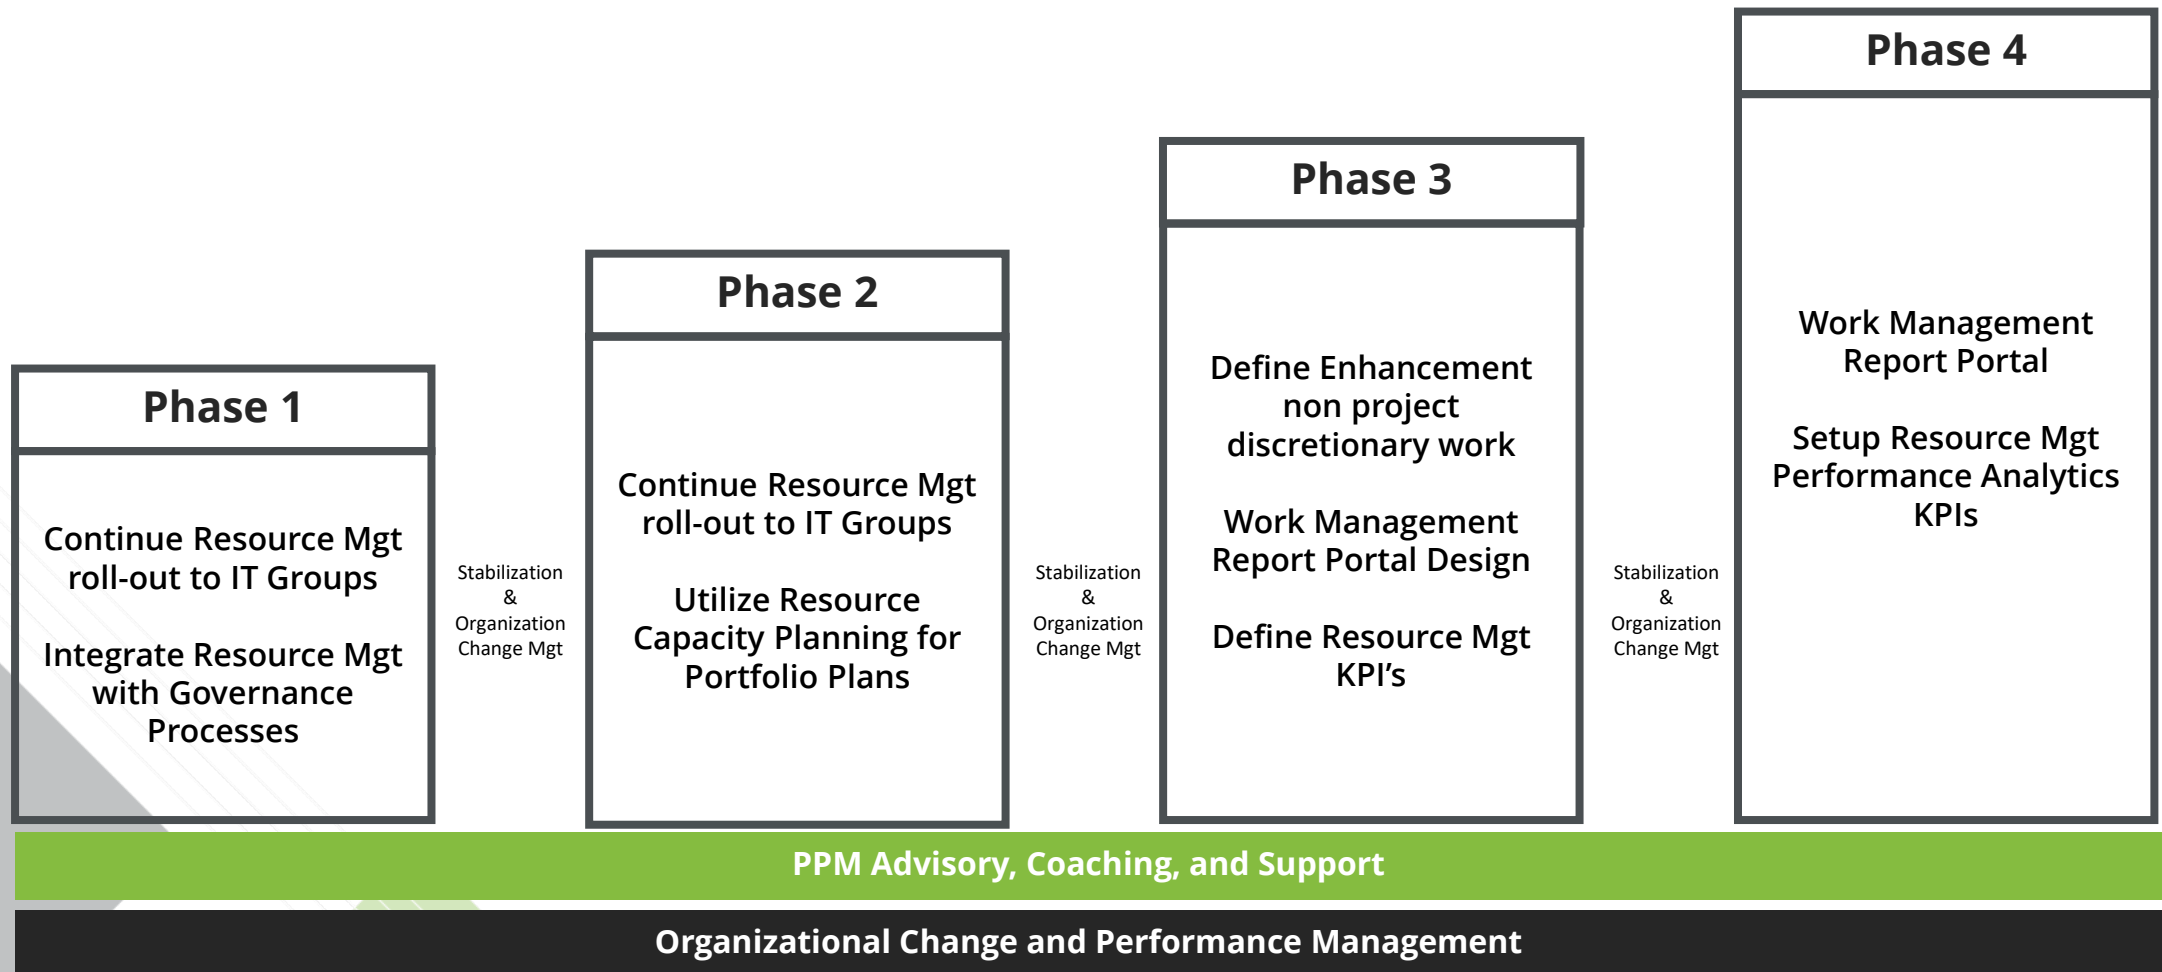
Phase 1

Continue Resource Mgt roll-out to IT Groups

Integrate Resource Mgt with Governance Processes

Stabilization & Organization Change Mgt

Phase 2

Continue Resource Mgt roll-out to IT Groups

Utilize Resource Capacity Planning for Portfolio Plans

Stabilization & Organization Change Mgt

Phase 3

Define Enhancement non project discretionary work

Work Management Report Portal Design

Define Resource Mgt KPI's

Stabilization & Organization Change Mgt

Phase 4

Work Management Report Portal

Setup Resource Mgt Performance Analytics KPIs

PPM Advisory, Coaching, and Support

Organizational Change and Performance Management